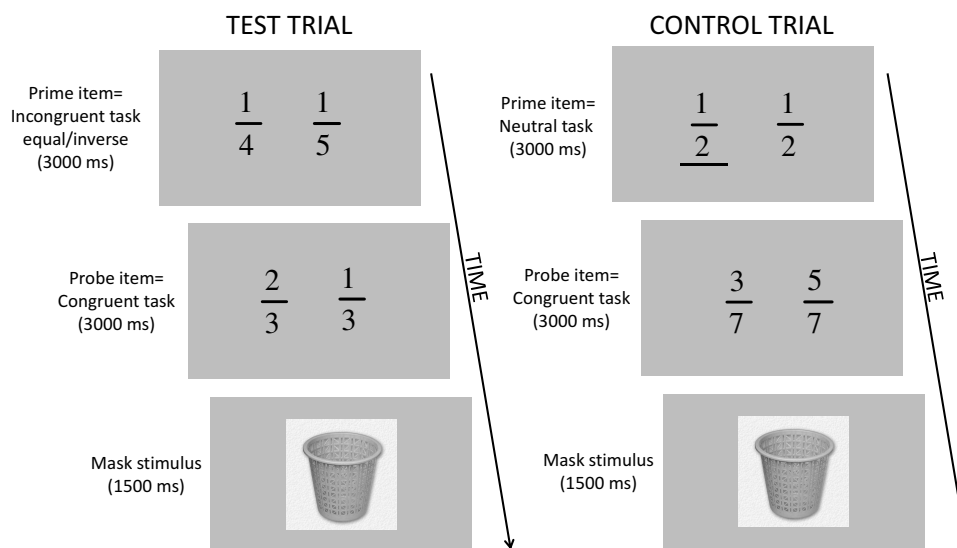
TEST TRIAL

Prime item= Incongruent task equal/inverse (3000 ms)

$\frac{1}{4}$ $\frac{1}{5}$

Probe item= Congruent task (3000 ms)

$\frac{2}{3}$ $\frac{1}{3}$

Mask stimulus (1500 ms)

TIME

CONTROL TRIAL

Prime item= Neutral task (3000 ms)

$\frac{1}{2}$ $\frac{1}{2}$

Probe item= Congruent task (3000 ms)

$\frac{3}{7}$ $\frac{5}{7}$

Mask stimulus (1500 ms)

TIME